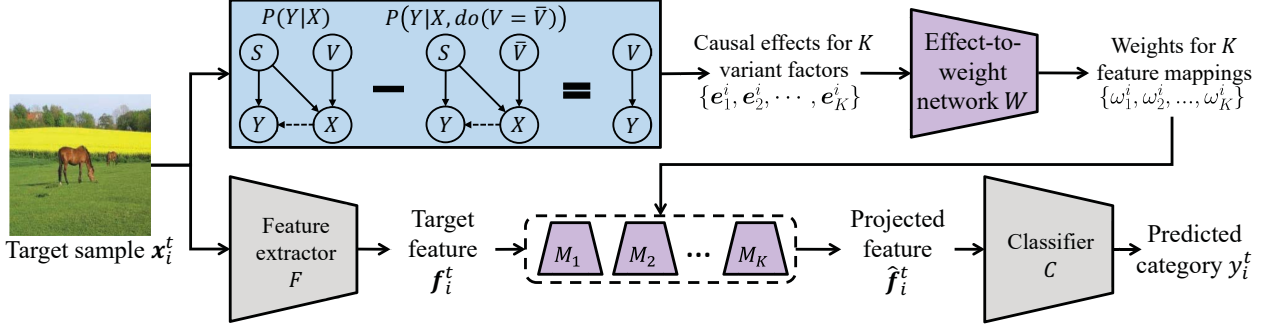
$P(Y|X)$

$P(Y|X, do(V=\bar{V}))$

$S$ $V$ $Y$ $X$

$S$ $\bar{V}$ $Y$ $X$

$V$ $Y$

Causal effects for $K$ variant factors $\{e_1^i, e_2^i, \cdots, e_K^i\}$

Effect-to-weight network $W$

Weights for $K$ feature mappings $\{\omega_1^i, \omega_2^i, ..., \omega_K^i\}$

Target sample $x_i^t$

Feature extractor $F$

Target feature $f_i^t$

$M_1$ $M_2$ ... $M_K$

Projected feature $\hat{f}_i^t$

Classifier $C$

Predicted category $y_i^t$